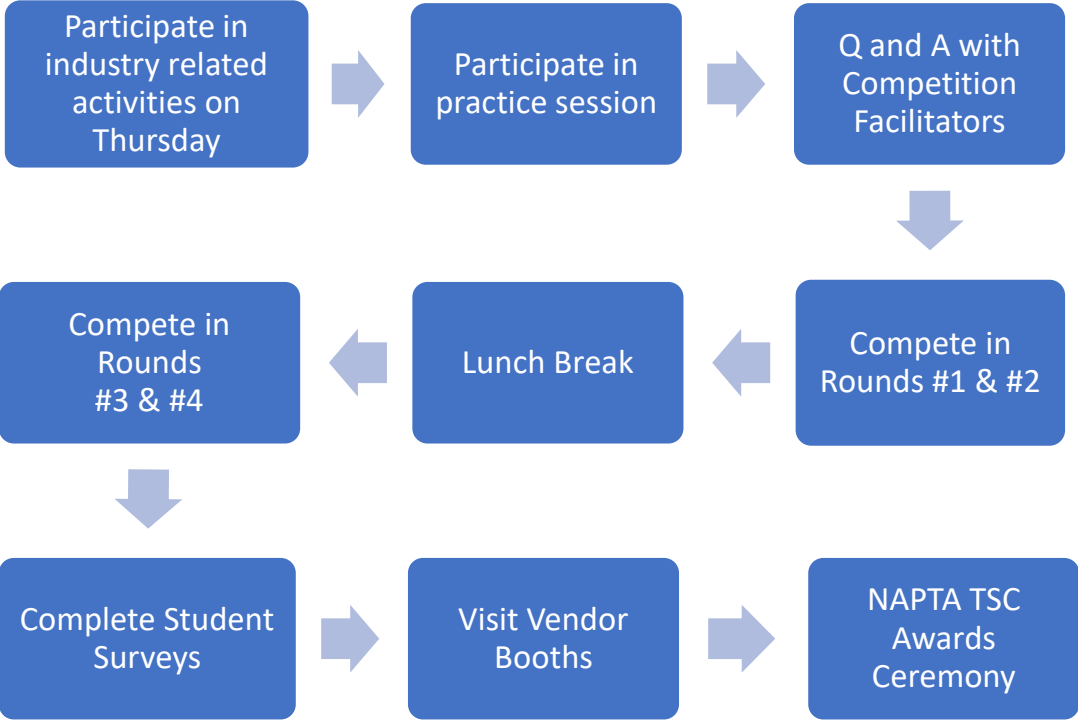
Participate in industry related activities on Thursday

Participate in practice session

Q and A with Competition Facilitators

Compete in Rounds #1 & #2

Lunch Break

Compete in Rounds #3 & #4

Complete Student Surveys

Visit Vendor Booths

NAPTA TSC Awards Ceremony